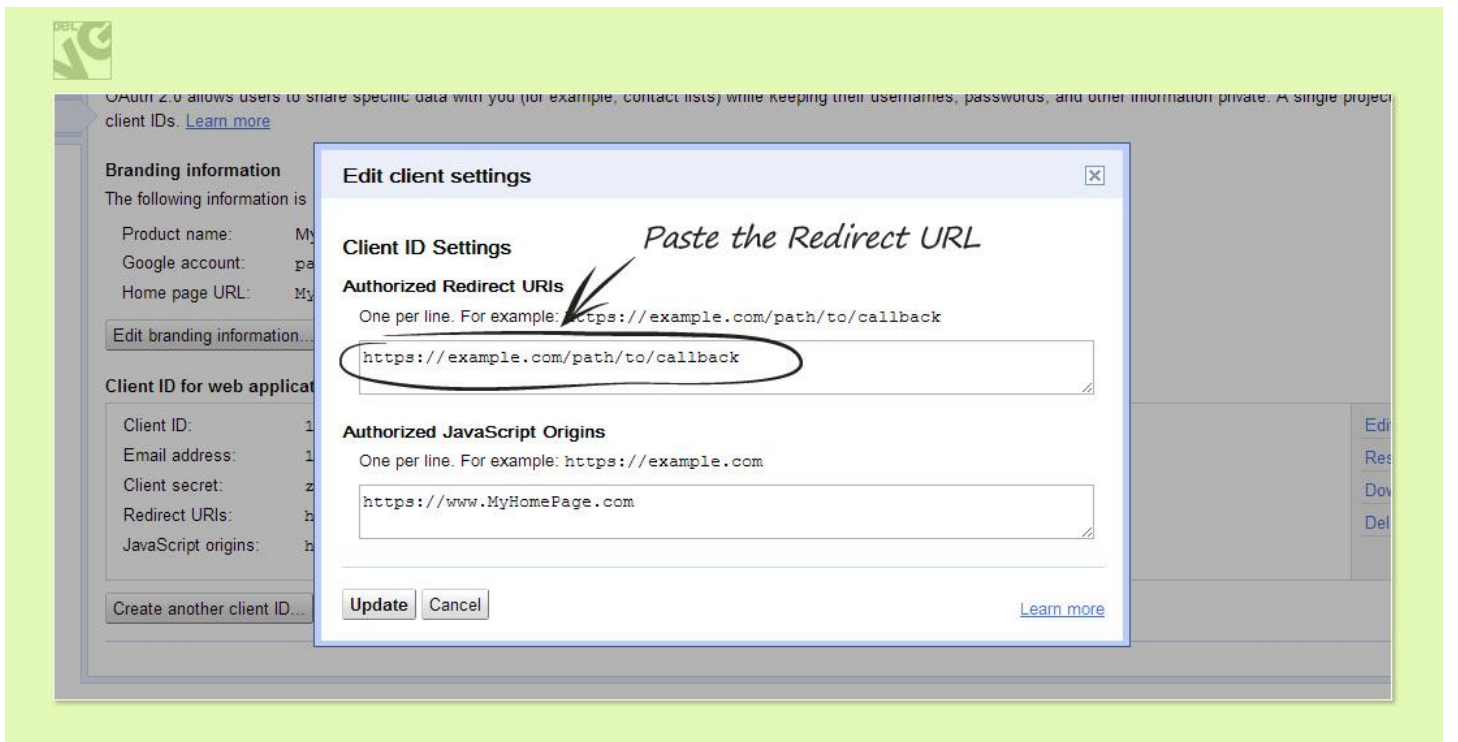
OAuth 2.0 allows users to share specific data with you (for example, contact lists) while keeping their usernames, passwords, and other information private. A single projec client IDs. Learn more

Branding information
The following information is

Product name: My
Google account: pa
Home page URL: My

Edit branding information...

Client ID for web applicat

Client ID: 1
Email address: 1
Client secret: z
Redirect URIs: h
JavaScript origins: h

Create another client ID...

Edi
Res
Dov
Del

Edit client settings

Client ID Settings

Paste the Redirect URL

Authorized Redirect URIs
One per line. For example: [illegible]tps://example.com/path/to/callback

https://example.com/path/to/callback

Authorized JavaScript Origins
One per line. For example: https://example.com

https://www.MyHomePage.com

Update Cancel

Learn more